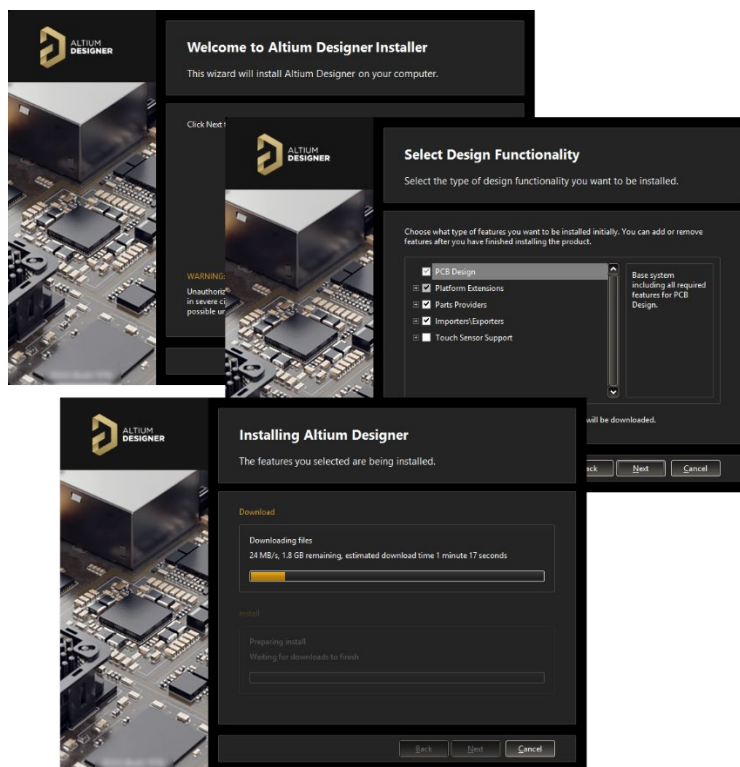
ALTIUM DESIGNER

Welcome to Altium Designer Installer

This wizard will install Altium Designer on your computer.

Click Next t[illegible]

WARNING: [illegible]
Unauthoriz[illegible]
in severe c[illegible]
possible u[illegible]

ALTIUM DESIGNER

Select Design Functionality

Select the type of design functionality you want to be installed.

Choose what type of features you want to be installed initially. You can add or remove features after you have finished installing the product.

PCB Design
Platform Extensions
Parts Providers
Importers\Exporters
Touch Sensor Support

Base system including all required features for PCB Design.

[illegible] will be downloaded.

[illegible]ack Next Cancel

ALTIUM DESIGNER

Installing Altium Designer

The features you selected are being installed.

Download

Downloading files
24 MB/s, 1.8 GB remaining, estimated download time 1 minute 17 seconds

Install

Preparing install
Waiting for downloads to finish

Back Next Cancel